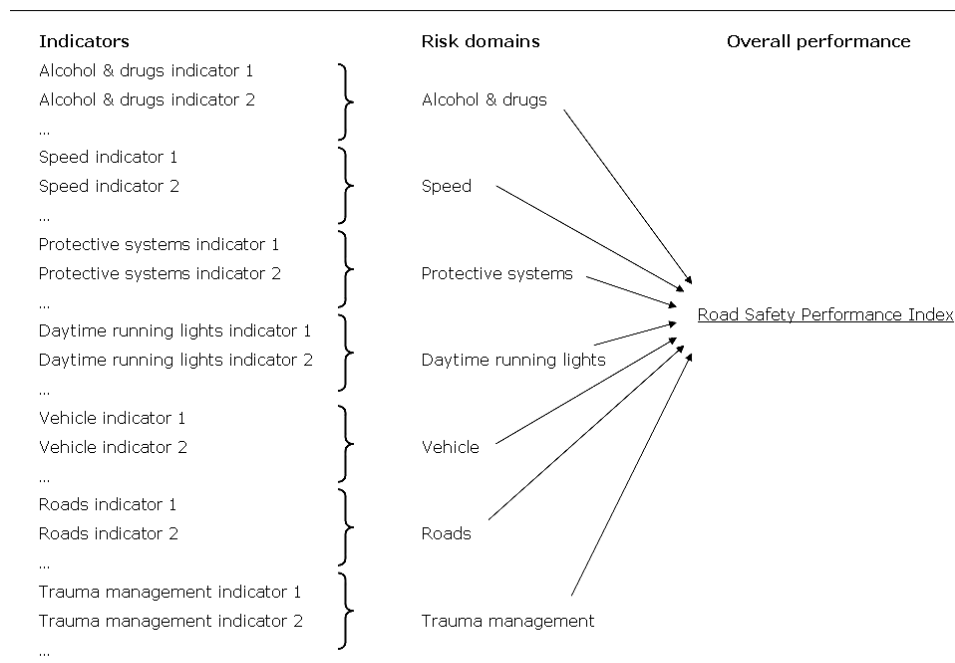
Indicators

Risk domains

Overall performance

Alcohol & drugs indicator 1
Alcohol & drugs indicator 2
...

Alcohol & drugs

Speed indicator 1
Speed indicator 2
...

Speed

Protective systems indicator 1
Protective systems indicator 2
...

Protective systems

Road Safety Performance Index

Daytime running lights indicator 1
Daytime running lights indicator 2
...

Daytime running lights

Vehicle indicator 1
Vehicle indicator 2
...

Vehicle

Roads indicator 1
Roads indicator 2
...

Roads

Trauma management indicator 1
Trauma management indicator 2
...

Trauma management